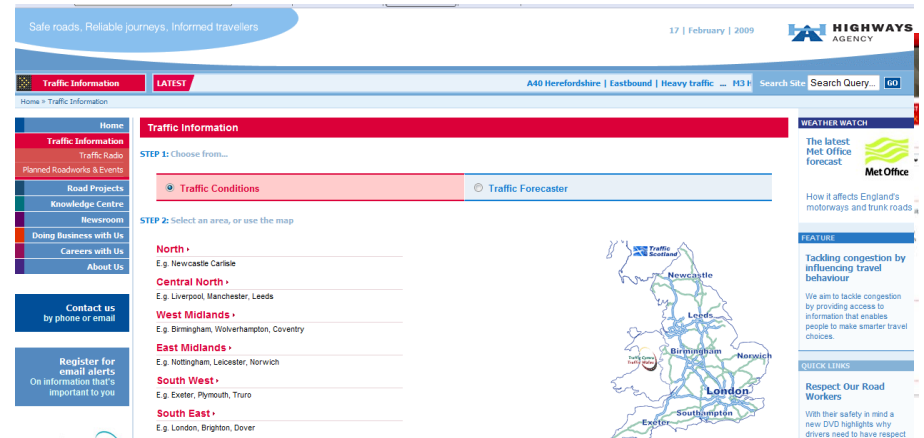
Safe roads, Reliable journeys, Informed travellers

17 | February | 2009

HIGHWAYS AGENCY

Traffic Information

LATEST

A40 Herefordshire | Eastbound | Heavy traffic ... M3 H

Search Site Search Query... GO

Home » Traffic Information

Home
Traffic Information
Traffic Radio
Planned Roadworks & Events
Road Projects
Knowledge Centre
Newsroom
Doing Business with Us
Careers with Us
About Us

Contact us by phone or email

Register for email alerts
On information that's important to you

Traffic Information

STEP 1: Choose from...

Traffic Conditions

Traffic Forecaster

STEP 2: Select an area, or use the map

North
E.g. Newcastle Carlisle

Central North
E.g. Liverpool, Manchester, Leeds

West Midlands
E.g. Birmingham, Wolverhampton, Coventry

East Midlands
E.g. Nottingham, Leicester, Norwich

South West
E.g. Exeter, Plymouth, Truro

South East
E.g. London, Brighton, Dover

Traffic Scotland
Newcastle
Leeds
Traffic Wales
Birmingham
Norwich
London
Southampton
Exeter

WEATHER WATCH

The latest Met Office forecast

Met Office

How it affects England's motorways and trunk roads

FEATURE

Tackling congestion by influencing travel behaviour

We aim to tackle congestion by providing access to information that enables people to make smarter travel choices.

QUICK LINKS

Respect Our Road Workers

With their safety in mind a new DVD highlights why drivers need to have respect